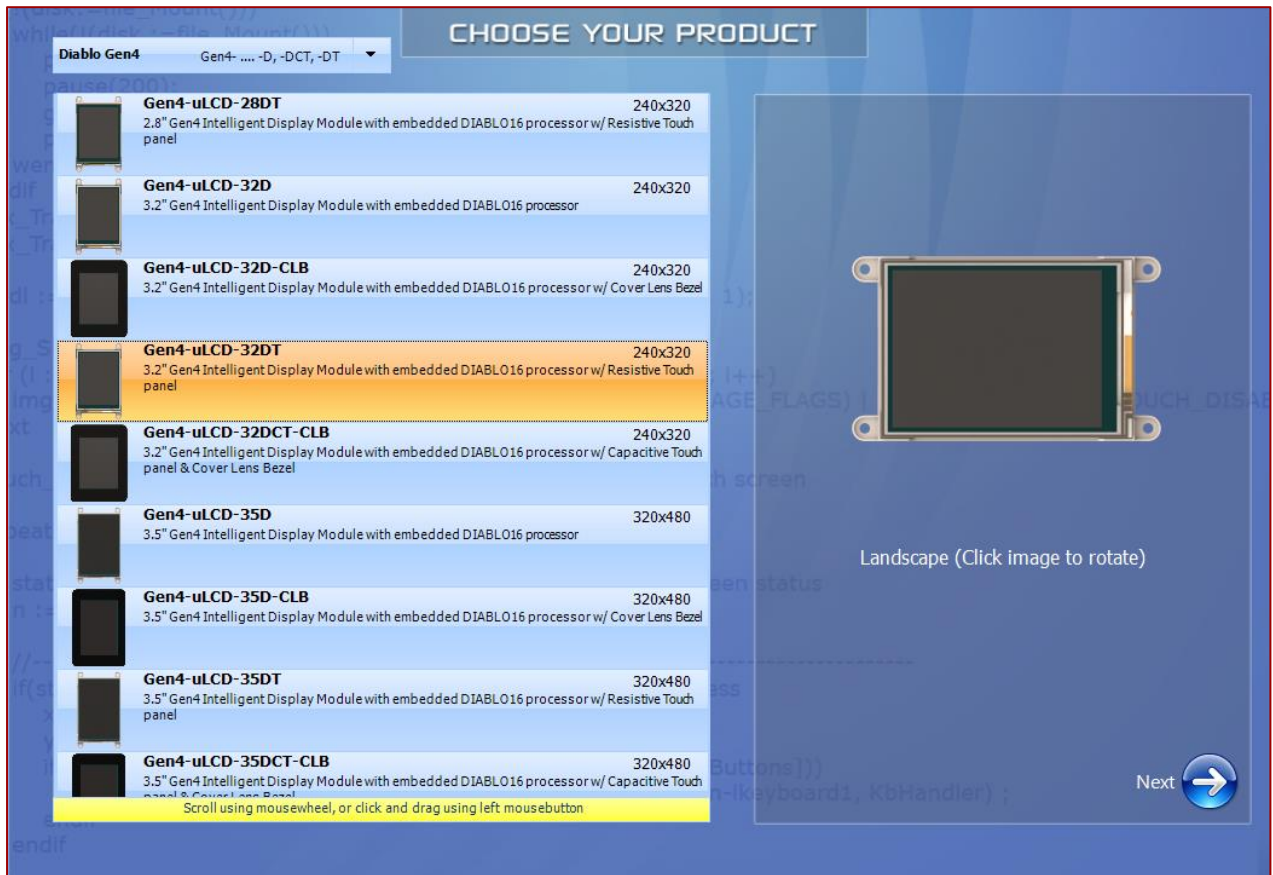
CHOOSE YOUR PRODUCT

Diablo Gen4 Gen4- .... -D, -DCT, -DT

Gen4-uLCD-28DT 240x320
2.8" Gen4 Intelligent Display Module with embedded DIABLO16 processor w/ Resistive Touch panel

Gen4-uLCD-32D 240x320
3.2" Gen4 Intelligent Display Module with embedded DIABLO16 processor

Gen4-uLCD-32D-CLB 240x320
3.2" Gen4 Intelligent Display Module with embedded DIABLO16 processor w/ Cover Lens Bezel

Gen4-uLCD-32DT 240x320
3.2" Gen4 Intelligent Display Module with embedded DIABLO16 processor w/ Resistive Touch panel

Gen4-uLCD-32DCT-CLB 240x320
3.2" Gen4 Intelligent Display Module with embedded DIABLO16 processor w/ Capacitive Touch panel & Cover Lens Bezel

Gen4-uLCD-35D 320x480
3.5" Gen4 Intelligent Display Module with embedded DIABLO16 processor

Gen4-uLCD-35D-CLB 320x480
3.5" Gen4 Intelligent Display Module with embedded DIABLO16 processor w/ Cover Lens Bezel

Gen4-uLCD-35DT 320x480
3.5" Gen4 Intelligent Display Module with embedded DIABLO16 processor w/ Resistive Touch panel

Gen4-uLCD-35DCT-CLB 320x480
3.5" Gen4 Intelligent Display Module with embedded DIABLO16 processor w/ Capacitive Touch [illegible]

Scroll using mousewheel, or click and drag using left mousebutton

Landscape (Click image to rotate)

Next